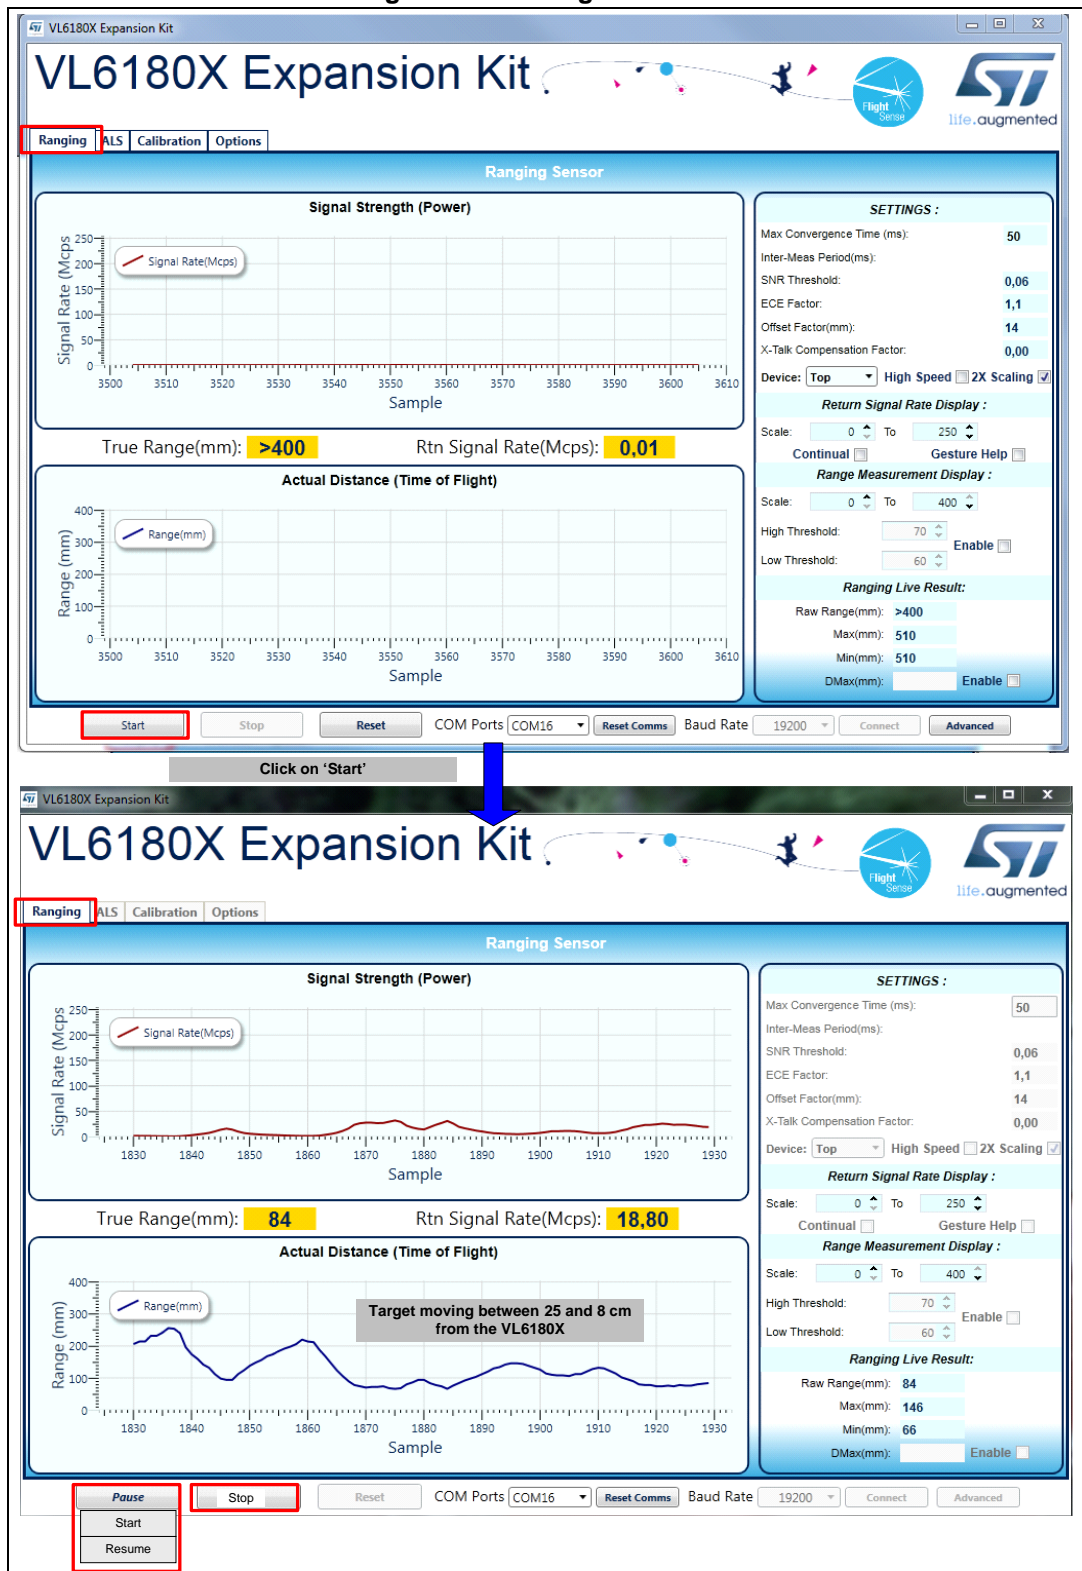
VL6180X Expansion Kit

VL6180X Expansion Kit

Flight Sense

life.augmented

Ranging | ALS | Calibration | Options

Ranging Sensor

Signal Strength (Power)

Signal Rate (Mcps)

Signal Rate(Mcps)

250
200
150
100
50
0

3500 3510 3520 3530 3540 3550 3560 3570 3580 3590 3600 3610

Sample

True Range(mm): >400

Rtn Signal Rate(Mcps): 0,01

Actual Distance (Time of Flight)

Range (mm)

Range(mm)

400
300
200
100
0

3500 3510 3520 3530 3540 3550 3560 3570 3580 3590 3600 3610

Sample

SETTINGS :

Max Convergence Time (ms): 50

Inter-Meas Period(ms):

SNR Threshold: 0,06

ECE Factor: 1,1

Offset Factor(mm): 14

X-Talk Compensation Factor: 0,00

Device: Top High Speed 2X Scaling

Return Signal Rate Display :

Scale: 0 To 250

Continual Gesture Help

Range Measurement Display :

Scale: 0 To 400

High Threshold: 70 Enable

Low Threshold: 60

Ranging Live Result:

Raw Range(mm): >400

Max(mm): 510

Min(mm): 510

DMax(mm): Enable

Start Stop Reset COM Ports COM16 Reset Comms Baud Rate 19200 Connect Advanced

Click on 'Start'

VL6180X Expansion Kit

VL6180X Expansion Kit

Flight Sense

life.augmented

Ranging | ALS | Calibration | Options

Ranging Sensor

Signal Strength (Power)

Signal Rate (Mcps)

Signal Rate(Mcps)

250
200
150
100
50
0

1830 1840 1850 1860 1870 1880 1890 1900 1910 1920 1930

Sample

True Range(mm): 84

Rtn Signal Rate(Mcps): 18,80

Actual Distance (Time of Flight)

Range (mm)

Range(mm)

Target moving between 25 and 8 cm from the VL6180X

400
300
200
100
0

1830 1840 1850 1860 1870 1880 1890 1900 1910 1920 1930

Sample

SETTINGS :

Max Convergence Time (ms): 50

Inter-Meas Period(ms):

SNR Threshold: 0,06

ECE Factor: 1,1

Offset Factor(mm): 14

X-Talk Compensation Factor: 0,00

Device: Top High Speed 2X Scaling

Return Signal Rate Display :

Scale: 0 To 250

Continual Gesture Help

Range Measurement Display :

Scale: 0 To 400

High Threshold: 70 Enable

Low Threshold: 60

Ranging Live Result:

Raw Range(mm): 84

Max(mm): 146

Min(mm): 66

DMax(mm): Enable

Pause Stop Reset COM Ports COM16 Reset Comms Baud Rate 19200 Connect Advanced

Start

Resume